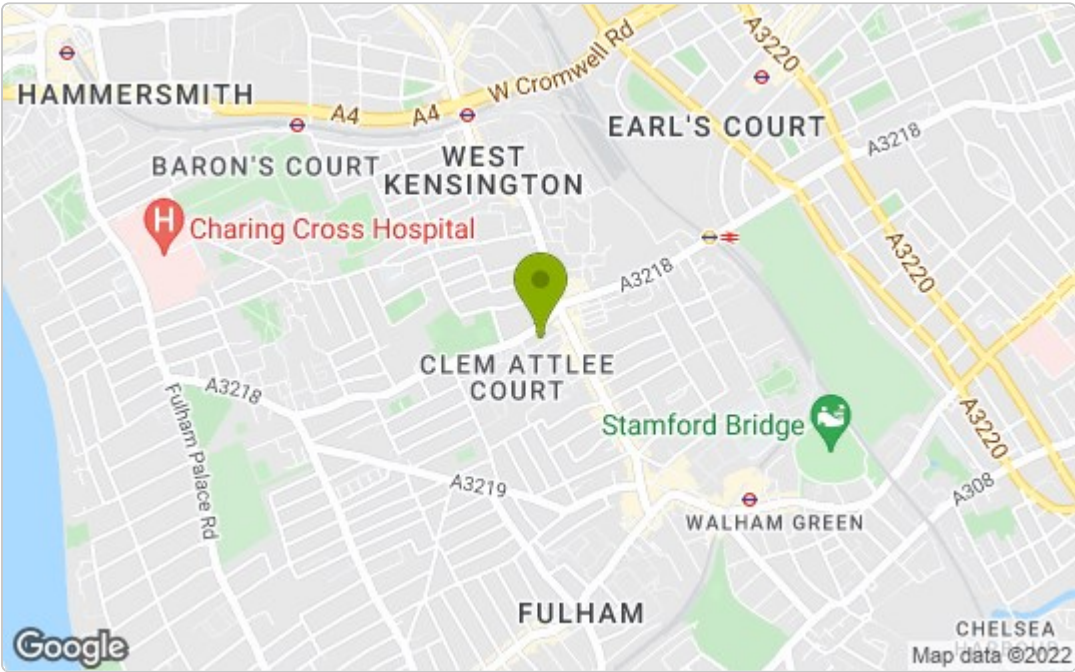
HAMMERSMITH
A4
A4
W Cromwell Rd
A3220
EARL'S COURT
A3218
BARON'S COURT
WEST KENSINGTON
Charing Cross Hospital
A3218
A3220
CLEM ATTLEE COURT
A3218
Fulham Palace Rd
Stamford Bridge
A3220
A3219
A308
WALHAM GREEN
FULHAM
CHELSEA
Google
Map data ©2022